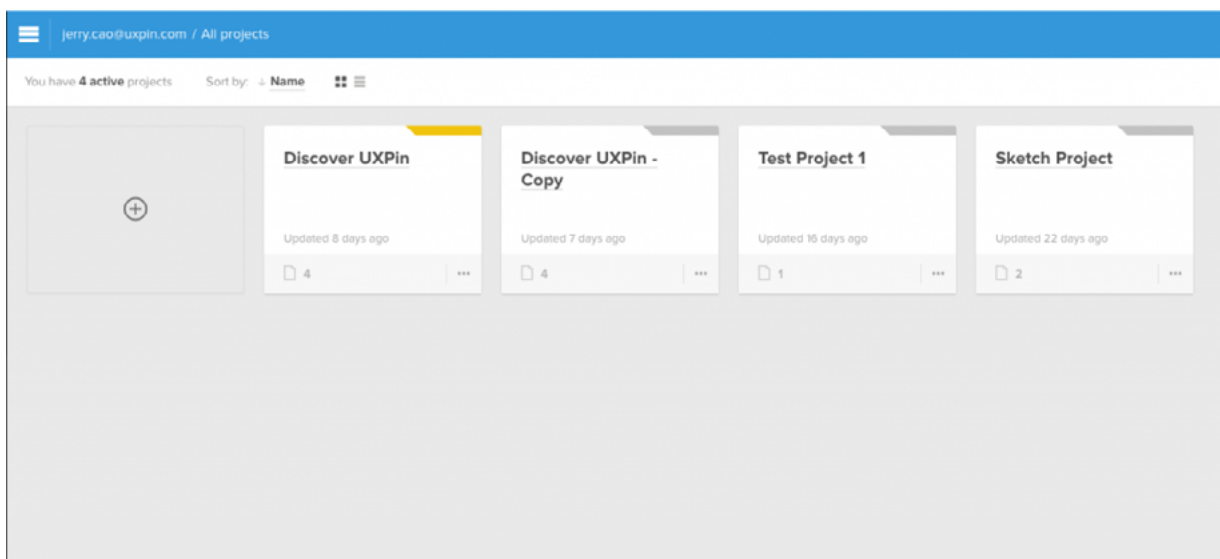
jerry.cao@uxpin.com / All projects

You have **4 active** projects Sort by: ↓ Name

⊕

Discover UXPin

Updated 8 days ago

4 ···

Discover UXPin - Copy

Updated 7 days ago

4 ···

Test Project 1

Updated 16 days ago

1 ···

Sketch Project

Updated 22 days ago

2 ···